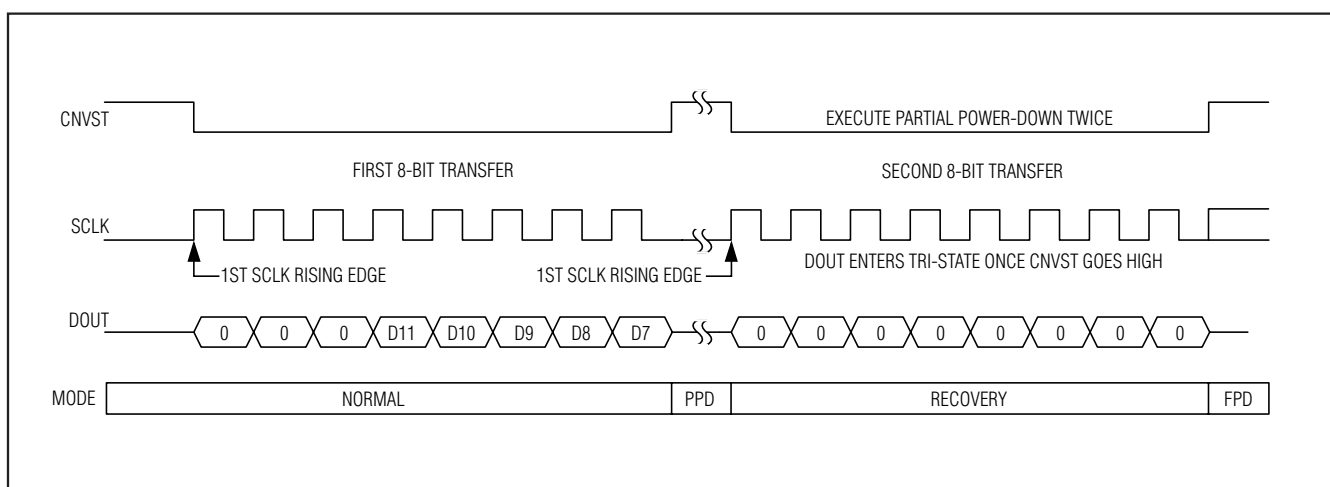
CNVST

EXECUTE PARTIAL POWER-DOWN TWICE

FIRST 8-BIT TRANSFER

SECOND 8-BIT TRANSFER

SCLK

1ST SCLK RISING EDGE

1ST SCLK RISING EDGE

DOUT ENTERS TRI-STATE ONCE CNVST GOES HIGH

DOUT

0 0 0 D11 D10 D9 D8 D7

0 0 0 0 0 0 0 0

| MODE | NORMAL | PPD | RECOVERY | FPD |
|---|---|---|---|---|